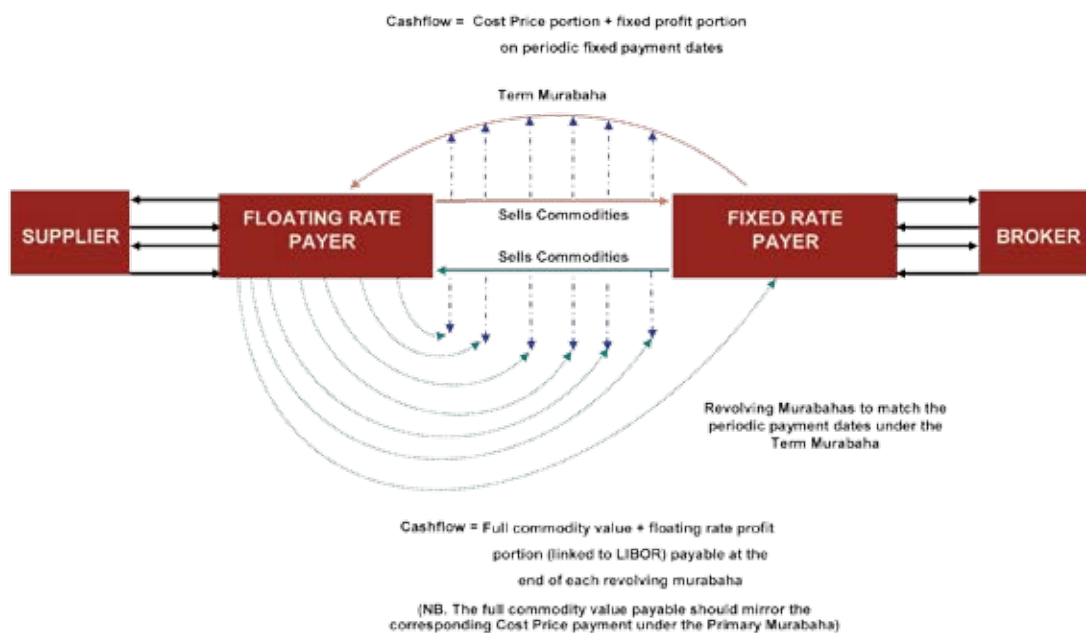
Cashflow = Cost Price portion + fixed profit portion on periodic fixed payment dates

Term Murabaha

SUPPLIER

FLOATING RATE PAYER

Sells Commodities

Sells Commodities

FIXED RATE PAYER

BROKER

Revolving Murabahas to match the periodic payment dates under the Term Murabaha

Cashflow = Full commodity value + floating rate profit portion (linked to LIBOR) payable at the end of each revolving murabaha

(NB. The full commodity value payable should mirror the corresponding Cost Price payment under the Primary Murabaha)